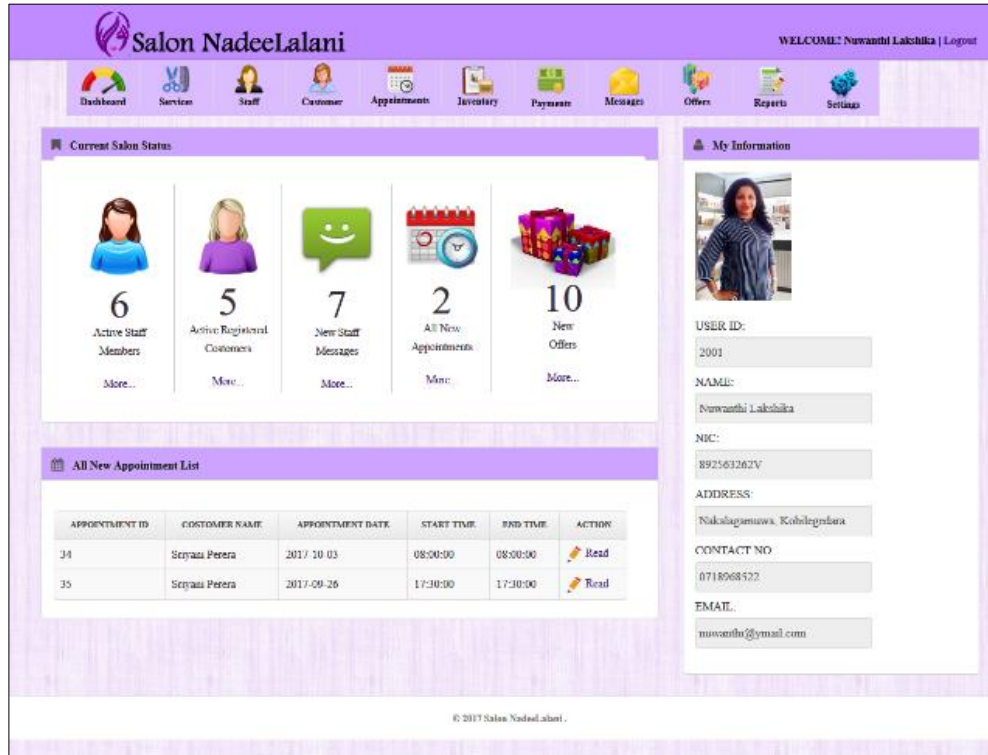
Salon NadeeLalani

WELCOME! Nuwanthi Lakshika | Logout

Dashboard Services Staff Customer Appointments Inventory Payments Messages Offers Reports Settings

Current Salon Status

6
Active Staff Members
More...

5
Active Registered Customers
More...

7
New Staff Messages
More...

2
All New Appointments
More...

10
New Offers
More...

All New Appointment List

| APPOINTMENT ID | CUSTOMER NAME | APPOINTMENT DATE | START TIME | END TIME | ACTION |
|---|---|---|---|---|---|
| 34 | Sriyani Perera | 2017-10-03 | 08:00:00 | 08:00:00 | Read |
| 35 | Sriyani Perera | 2017-09-26 | 17:30:00 | 17:30:00 | Read |

My Information

USER ID:
2001
NAME:
Nuwanthi Lakshika
NIC:
892563262V
ADDRESS:
Nakalagamuwa, Kohilegedara
CONTACT NO
0718968522
EMAIL:
nuwanthi@ymail.com

© 2017 Salon NadeeLalani .